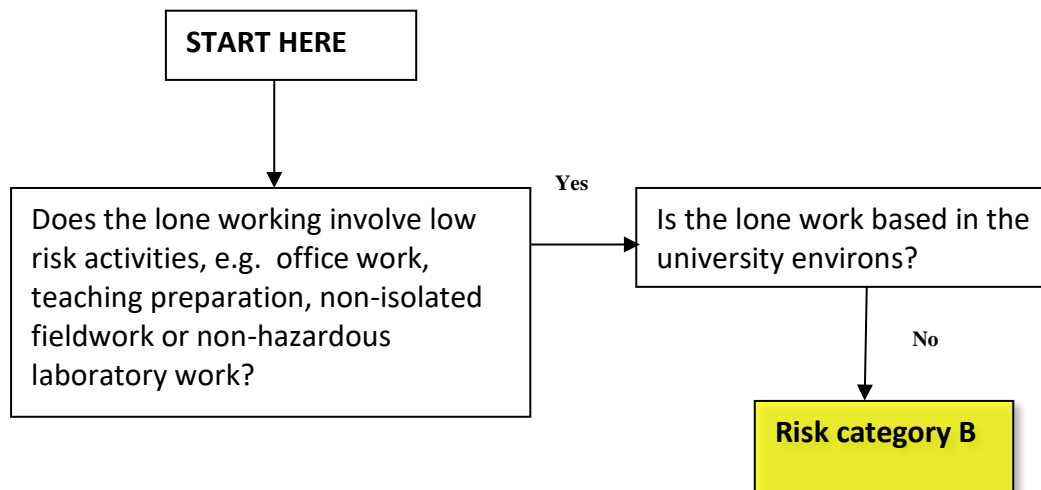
START HERE

Does the lone working involve low risk activities, e.g. office work, teaching preparation, non-isolated fieldwork or non-hazardous laboratory work?

Yes

Is the lone work based in the university environs?

No

Risk category B